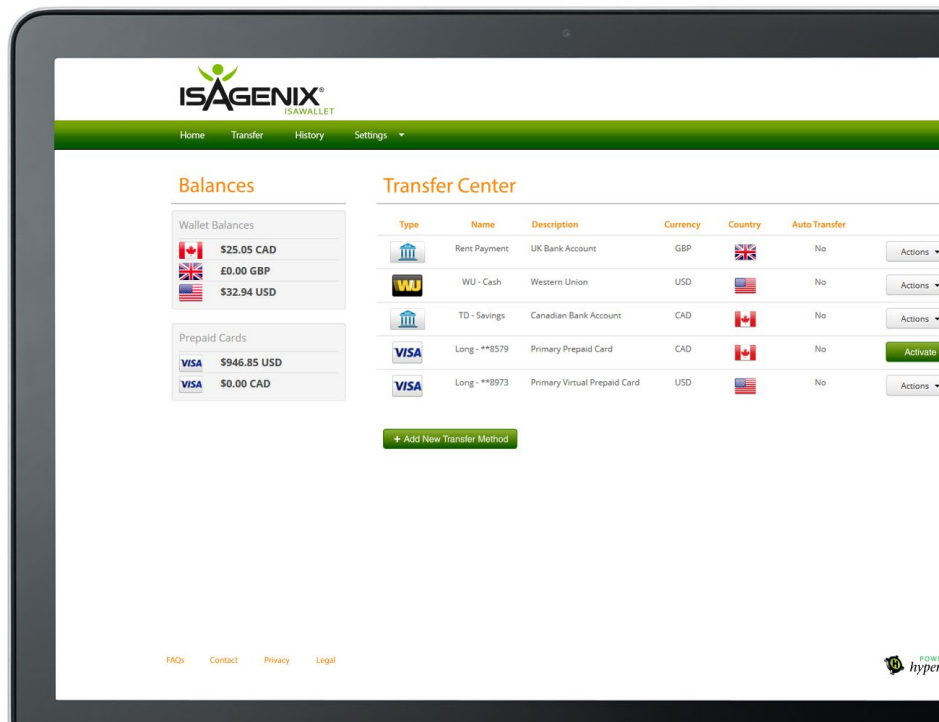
ISAGENIX®
ISAWALLET

Home Transfer History Settings

Balances

Wallet Balances
$25.05 CAD
£0.00 GBP
$32.94 USD

Prepaid Cards
VISA $946.85 USD
VISA $0.00 CAD

Transfer Center

| Type | Name | Description | Currency | Country | Auto Transfer | |
|---|---|---|---|---|---|---|
| | Rent Payment | UK Bank Account | GBP | | No | Actions |
| WU | WU - Cash | Western Union | USD | | No | Actions |
| | TD - Savings | Canadian Bank Account | CAD | | No | Actions |
| VISA | Long - **8579 | Primary Prepaid Card | CAD | | No | Activate |
| VISA | Long - **8973 | Primary Virtual Prepaid Card | USD | | No | Actions |

+ Add New Transfer Method

FAQs Contact Privacy Legal

POW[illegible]
hyper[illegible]